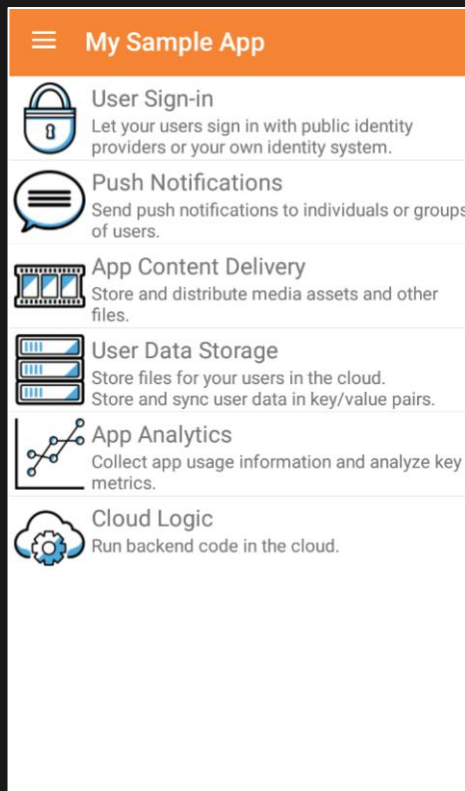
My Sample App

User Sign-in
Let your users sign in with public identity providers or your own identity system.

Push Notifications
Send push notifications to individuals or groups of users.

App Content Delivery
Store and distribute media assets and other files.

User Data Storage
Store files for your users in the cloud.
Store and sync user data in key/value pairs.

App Analytics
Collect app usage information and analyze key metrics.

Cloud Logic
Run backend code in the cloud.